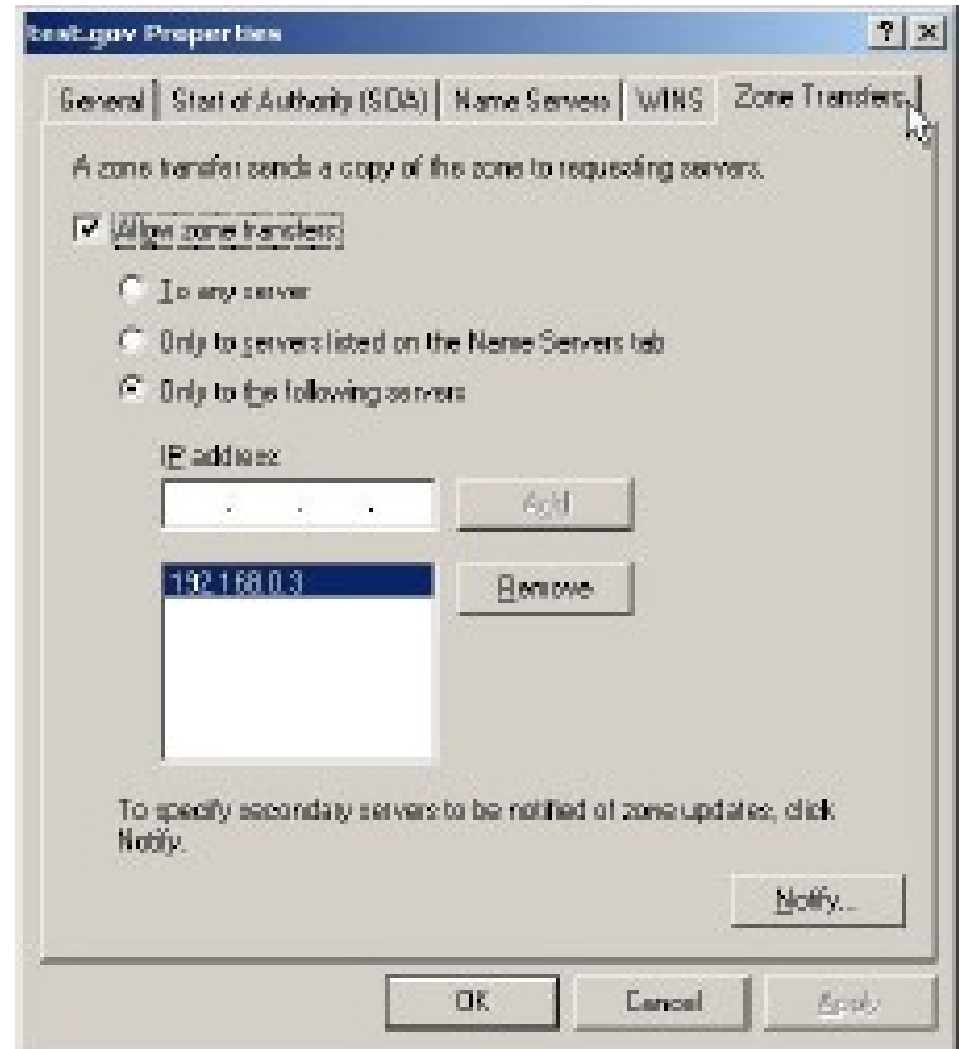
test.gov Properties

? X

General | Start of Authority (SOA) | Name Servers | WINS | Zone Transfers

A zone transfer sends a copy of the zone to requesting servers.

Allow zone transfers:

To any server

Only to servers listed on the Name Servers tab

Only to the following servers

IP address:

. . .

Add

192.168.0.3

Remove

To specify secondary servers to be notified of zone updates, click Notify.

Notify...

OK

Cancel

Apply